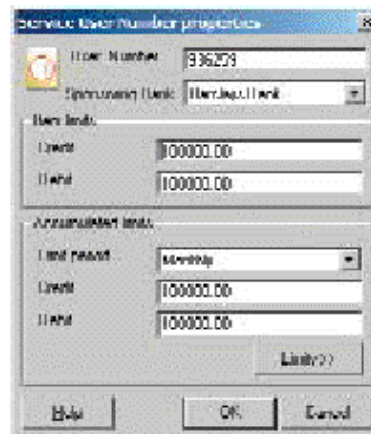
Service User Number properties

User Number 936259

Sponsoring Bank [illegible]

Item limits

Credit 100000.00

Debit 100000.00

Accumulated limits

Limit period Monthly

Credit 100000.00

Debit 100000.00

Limits>>

Help

OK

Cancel